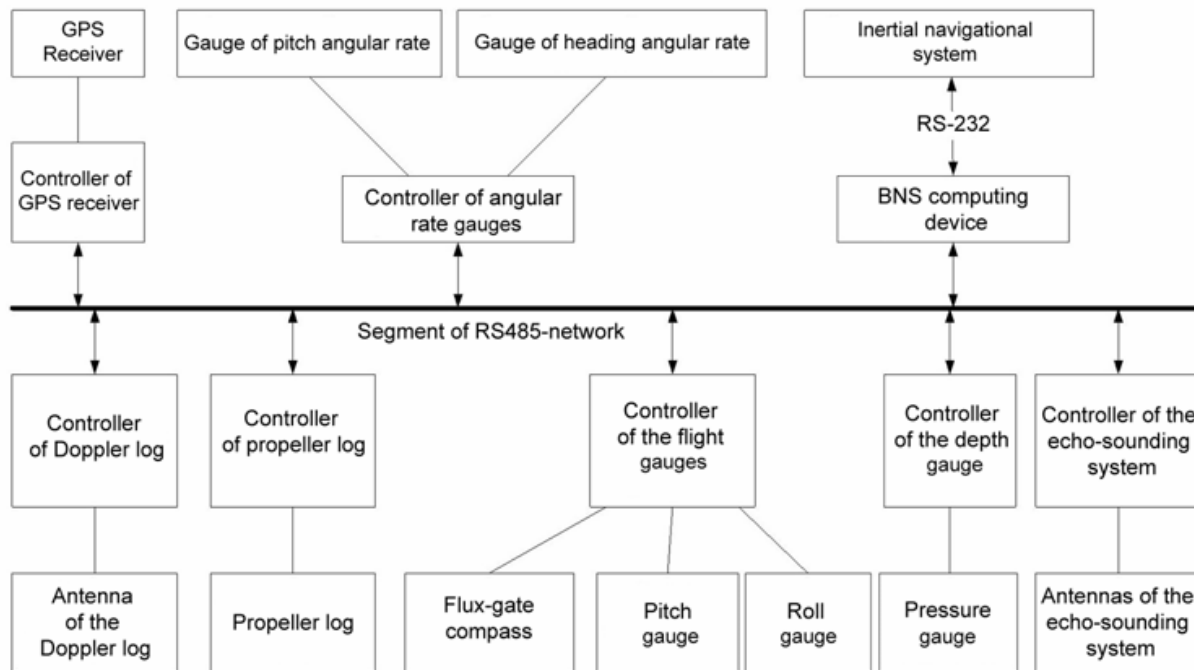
GPS Receiver

Gauge of pitch angular rate

Gauge of heading angular rate

Inertial navigational system

RS-232

Controller of GPS receiver

Controller of angular rate gauges

BNS computing device

Segment of RS485-network

Controller of Doppler log

Controller of propeller log

Controller of the flight gauges

Controller of the depth gauge

Controller of the echo-sounding system

Antenna of the Doppler log

Propeller log

Flux-gate compass

Pitch gauge

Roll gauge

Pressure gauge

Antennas of the echo-sounding system